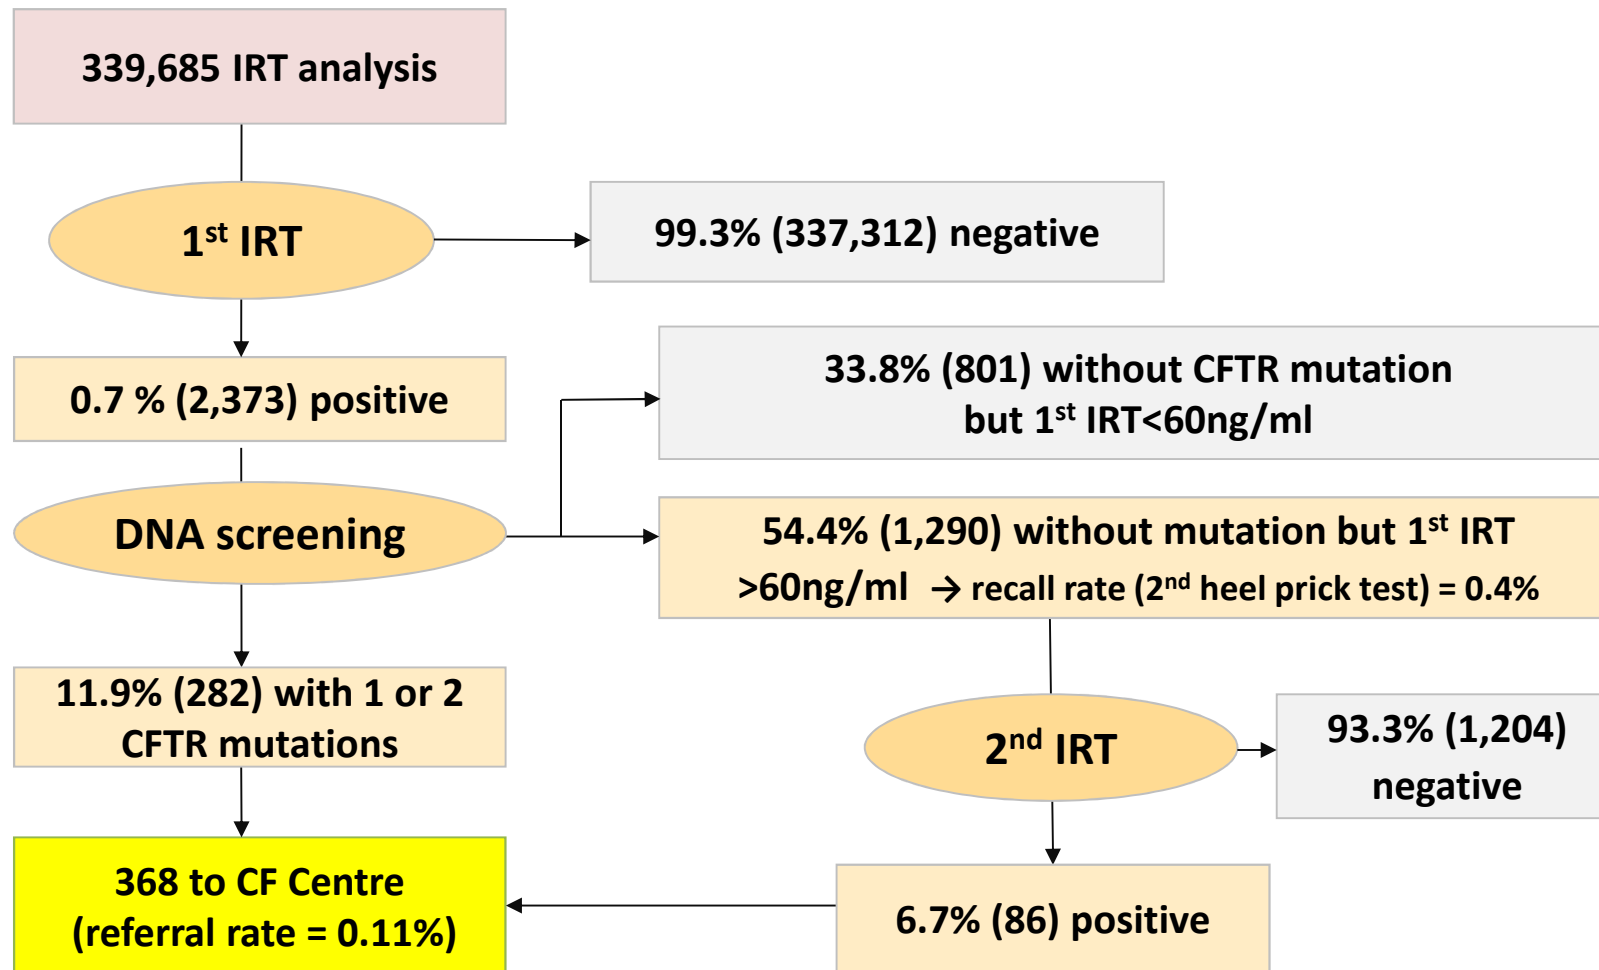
339,685 IRT analysis

$1^{st}$ IRT

99.3% (337,312) negative

0.7 % (2,373) positive

33.8% (801) without CFTR mutation but $1^{st}$ IRT<60ng/ml

DNA screening

54.4% (1,290) without mutation but $1^{st}$ IRT >60ng/ml → recall rate ($2^{nd}$ heel prick test) = 0.4%

11.9% (282) with 1 or 2 CFTR mutations

$2^{nd}$ IRT

93.3% (1,204) negative

368 to CF Centre (referral rate = 0.11%)

6.7% (86) positive